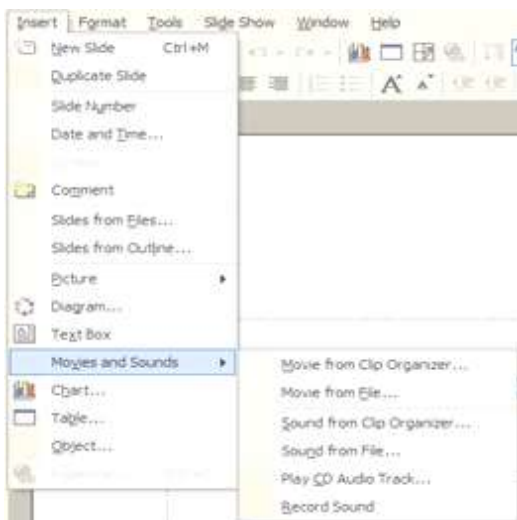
Insert Format Tools Slide Show Window Help

New Slide Ctrl+M
Duplicate Slide
Slide Number
Date and Time...
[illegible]
Comment
Slides from Files...
Slides from Outline...
Picture
Diagram...
Text Box
Movies and Sounds
Chart...
Table...
Object...
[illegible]

Movie from Clip Organizer...
Movie from File...
Sound from Clip Organizer...
Sound from File...
Play CD Audio Track...
Record Sound